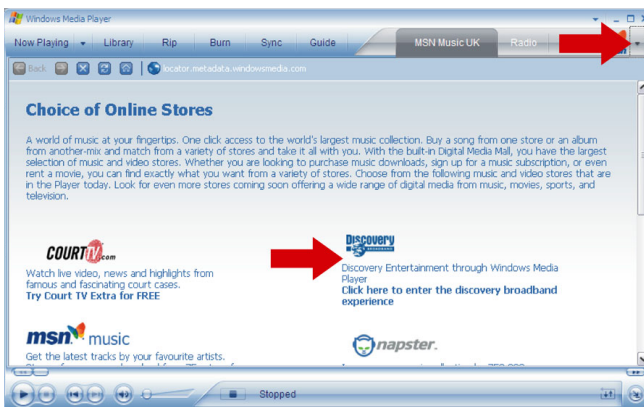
Windows Media Player

Now Playing Library Rip Burn Sync Guide MSN Music UK Radio

Back locator.metadata.windowsmedia.com

Choice of Online Stores

A world of music at your fingertips. One click access to the world's largest music collection. Buy a song from one store or an album from another-mix and match from a variety of stores and take it all with you. With the built-in Digital Media Mall, you have the largest selection of music and video stores. Whether you are looking to purchase music downloads, sign up for a music subscription, or even rent a movie, you can find exactly what you want from a variety of stores. Choose from the following music and video stores that are in the Player today. Look for even more stores coming soon offering a wide range of digital media from music, movies, sports, and television.

COURTtv.com

Watch live video, news and highlights from famous and fascinating court cases.
Try Court TV Extra for FREE

Discovery

Discovery Entertainment through Windows Media Player
Click here to enter the discovery broadband experience

msn music

Get the latest tracks by your favourite artists.

napster.

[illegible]

Stopped